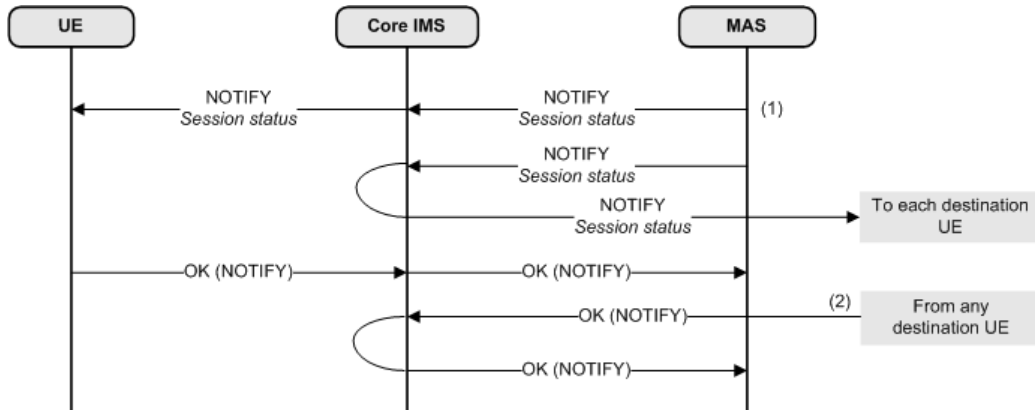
UE

Core IMS

MAS

NOTIFY
*Session status*

NOTIFY
*Session status*

(1)

NOTIFY
*Session status*

NOTIFY
*Session status*

To each destination UE

OK (NOTIFY)

OK (NOTIFY)

(2)

OK (NOTIFY)

From any destination UE

OK (NOTIFY)